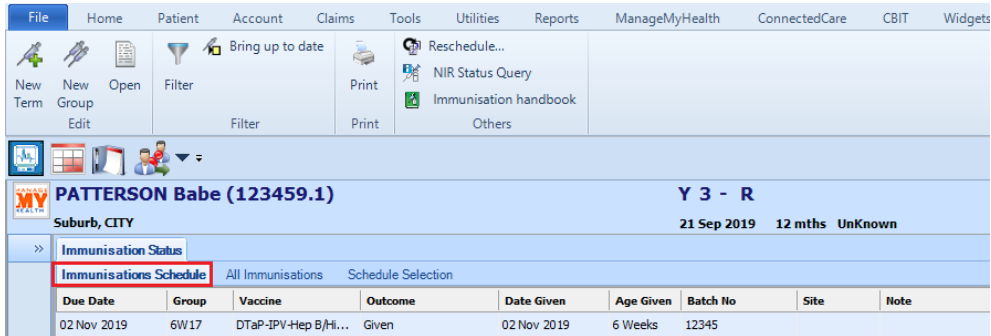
File Home Patient Account Claims Tools Utilities Reports ManageMyHealth ConnectedCare CBIT Widgets

New Term New Group Open
Edit

Filter Bring up to date
Filter

Print
Print

Reschedule...
NIR Status Query
Immunisation handbook
Others

MANAGE MY HEALTH

PATTERSON Babe (123459.1)
Suburb, CITY

Y 3 - R
21 Sep 2019 12 mths UnKnown

»

Immunisation Status

Immunisations Schedule All Immunisations Schedule Selection

| Due Date | Group | Vaccine | Outcome | Date Given | Age Given | Batch No | Site | Note |
|---|---|---|---|---|---|---|---|---|
| 02 Nov 2019 | 6W17 | DTaP-IPV-Hep B/Hi... | Given | 02 Nov 2019 | 6 Weeks | 12345 | | |